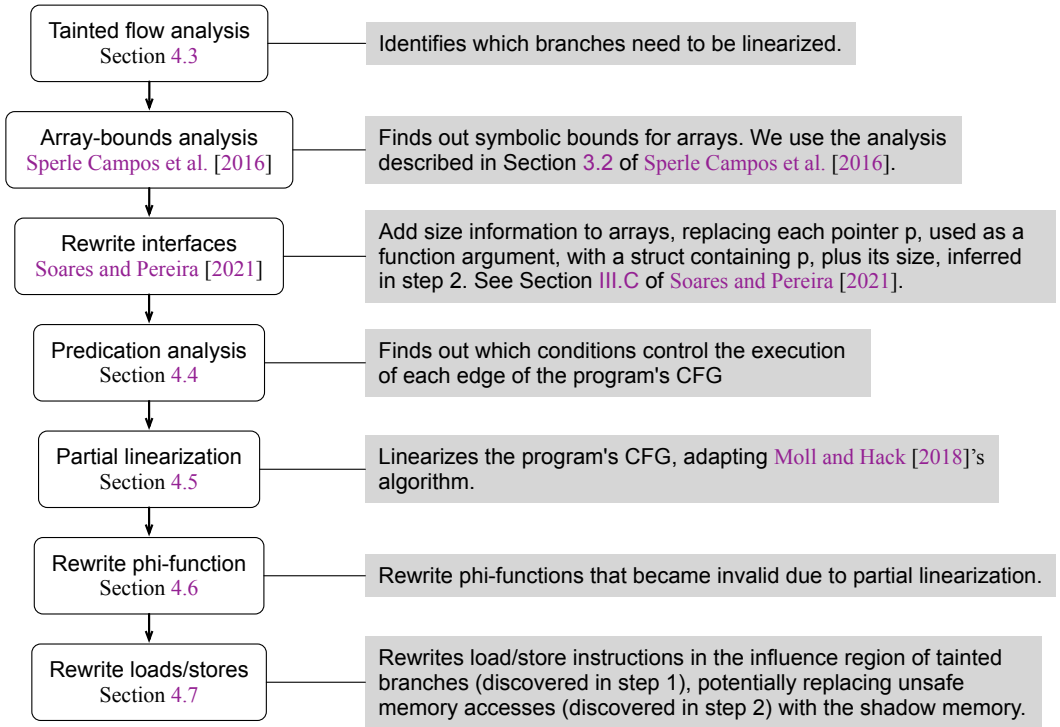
Tainted flow analysis
Section 4.3

Identifies which branches need to be linearized.

Array-bounds analysis
Sperle Campos et al. [2016]

Finds out symbolic bounds for arrays. We use the analysis described in Section 3.2 of Sperle Campos et al. [2016].

Rewrite interfaces
Soares and Pereira [2021]

Add size information to arrays, replacing each pointer p, used as a function argument, with a struct containing p, plus its size, inferred in step 2. See Section III.C of Soares and Pereira [2021].

Predication analysis
Section 4.4

Finds out which conditions control the execution of each edge of the program's CFG

Partial linearization
Section 4.5

Linearizes the program's CFG, adapting Moll and Hack [2018]'s algorithm.

Rewrite phi-function
Section 4.6

Rewrite phi-functions that became invalid due to partial linearization.

Rewrite loads/stores
Section 4.7

Rewrites load/store instructions in the influence region of tainted branches (discovered in step 1), potentially replacing unsafe memory accesses (discovered in step 2) with the shadow memory.